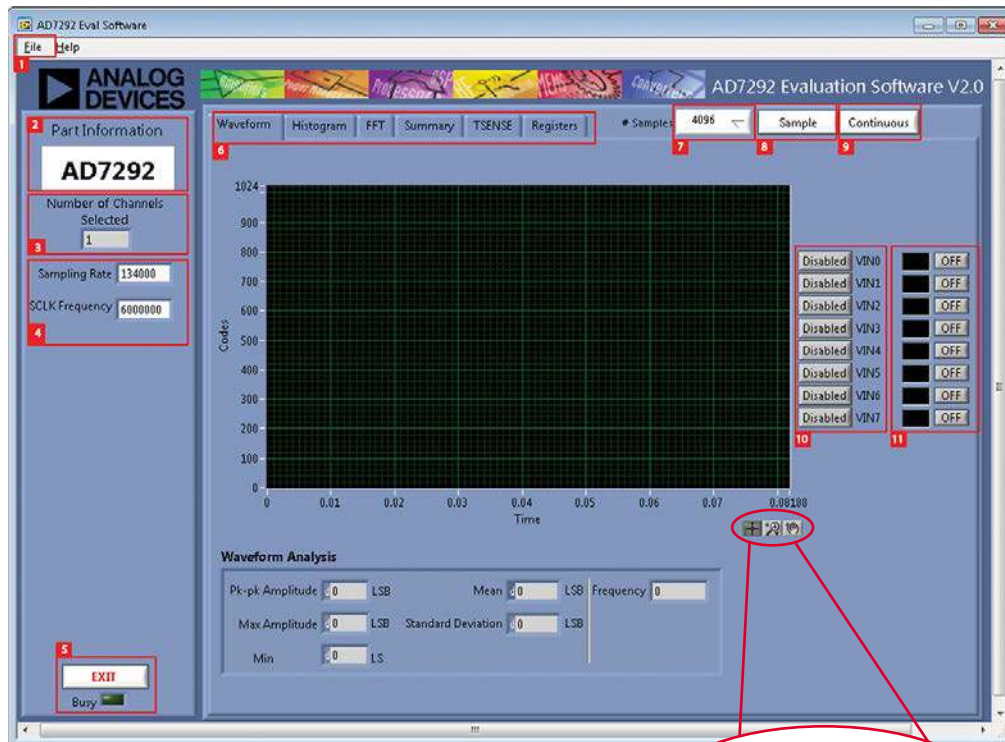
AD7292 Eval Software

File Help

1

ANALOG DEVICES

AD7292 Evaluation Software V2.0

2 Part Information

AD7292

Number of Channels Selected

1

3

Sampling Rate 134000

SCLK Frequency 6008000

4

Waveform | Histogram | FFT | Summary | TSENSE | Registers

6

# Samples 4096

7

Sample

8

Continuous

9

1024
900
800
700
600
500
400
300
200
100
0

Codes

0 0.01 0.02 0.03 0.04 0.05 0.06 0.07 0.08188

Time

| | | | |
|---|---|---|---|
| Disabled | VIN0 | | OFF |
| Disabled | VIN1 | | OFF |
| Disabled | VIN2 | | OFF |
| Disabled | VIN3 | | OFF |
| Disabled | VIN4 | | OFF |
| Disabled | VIN5 | | OFF |
| Disabled | VIN6 | | OFF |
| Disabled | VIN7 | | OFF |

10

11

Waveform Analysis

Pk-pk Amplitude 0 LSB

Mean 0 LSB

Frequency 0

Max Amplitude 0 LSB

Standard Deviation 0 LSB

Min 0 LS

5

EXIT

Busy